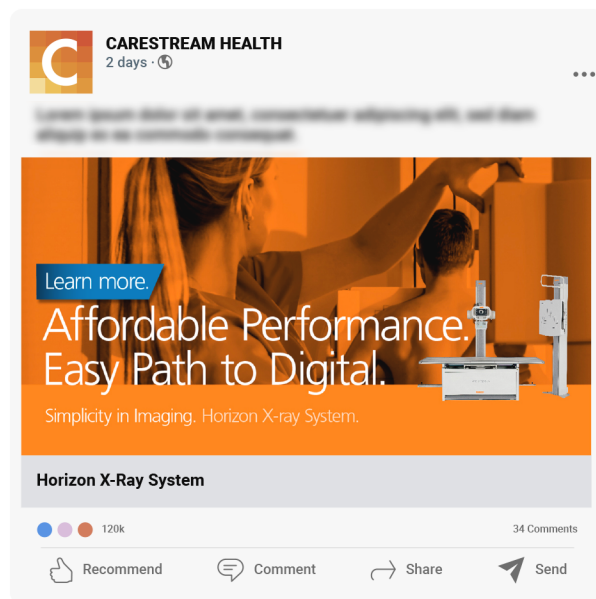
C

CARESTREAM HEALTH
2 days ·

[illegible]

Learn more.
Affordable Performance.
Easy Path to Digital.
Simplicity in Imaging. Horizon X-ray System.

Horizon X-Ray System

120k
34 Comments

Recommend
Comment
Share
Send